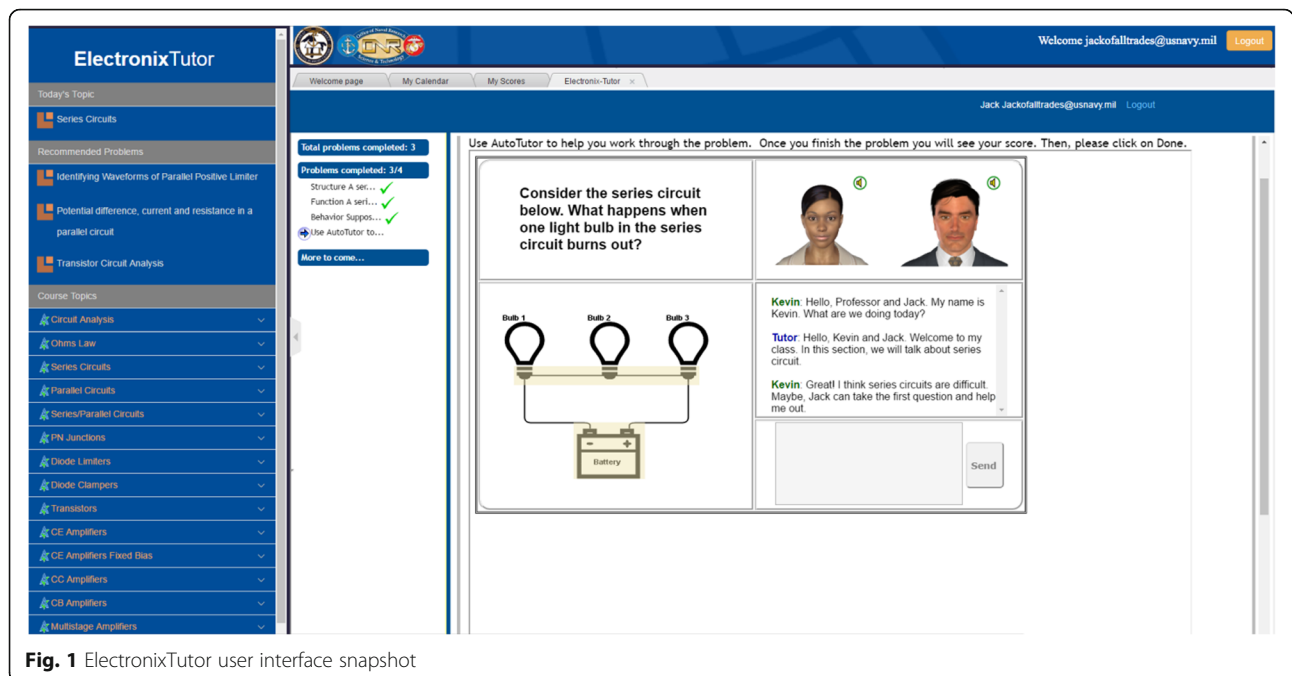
ElectronixTutor

Today's Topic

Series Circuits

Recommended Problems

Identifying Waveforms of Parallel Positive Limiter

Potential difference, current and resistance in a parallel circuit

Transistor Circuit Analysis

Course Topics

Circuit Analysis

Ohms Law

Series Circuits

Parallel Circuits

Series/Parallel Circuits

PN Junctions

Diode Limiters

Diode Clampers

Transistors

CE Amplifiers

CE Amplifiers Fixed Bias

CC Amplifiers

CB Amplifiers

Multistage Amplifiers

ONR

Welcome jackofalltrades@usnavy.mil Logout

Welcome page | My Calendar | My Scores | Electronix-Tutor ×

Jack Jackofalltrades@usnavy.mil Logout

Total problems completed: 3

Problems completed: 3/4

Structure A ser...

Function A seri...

Behavior Suppos...

Use AutoTutor to...

More to come...

Use AutoTutor to help you work through the problem. Once you finish the problem you will see your score. Then, please click on Done.

Consider the series circuit below. What happens when one light bulb in the series circuit burns out?

Bulb 1 Bulb 2 Bulb 3

Battery

Kevin: Hello, Professor and Jack. My name is Kevin. What are we doing today?

Tutor: Hello, Kevin and Jack. Welcome to my class. In this section, we will talk about series circuit.

Kevin: Great! I think series circuits are difficult. Maybe, Jack can take the first question and help me out.

Send

Fig. 1 ElectronixTutor user interface snapshot